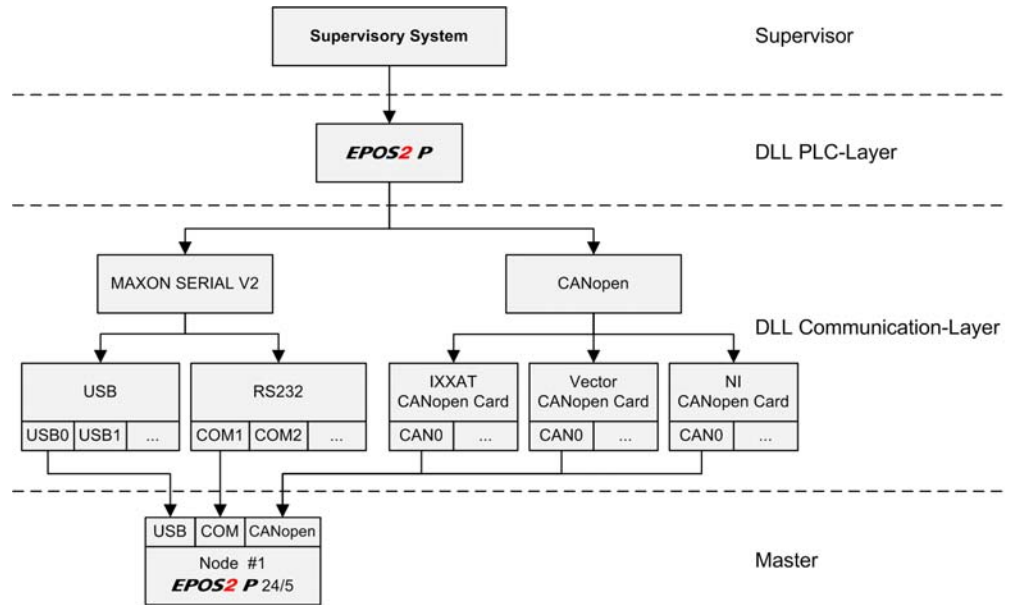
Supervisory System

Supervisor

EPOS2 P

DLL PLC-Layer

MAXON SERIAL V2

CANopen

DLL Communication-Layer

USB

USB0 USB1 ...

RS232

COM1 COM2 ...

IXXAT CANopen Card

CAN0 ...

Vector CANopen Card

CAN0 ...

NI CANopen Card

CAN0 ...

USB COM CANopen

Node #1

EPOS2 P 24/5

Master